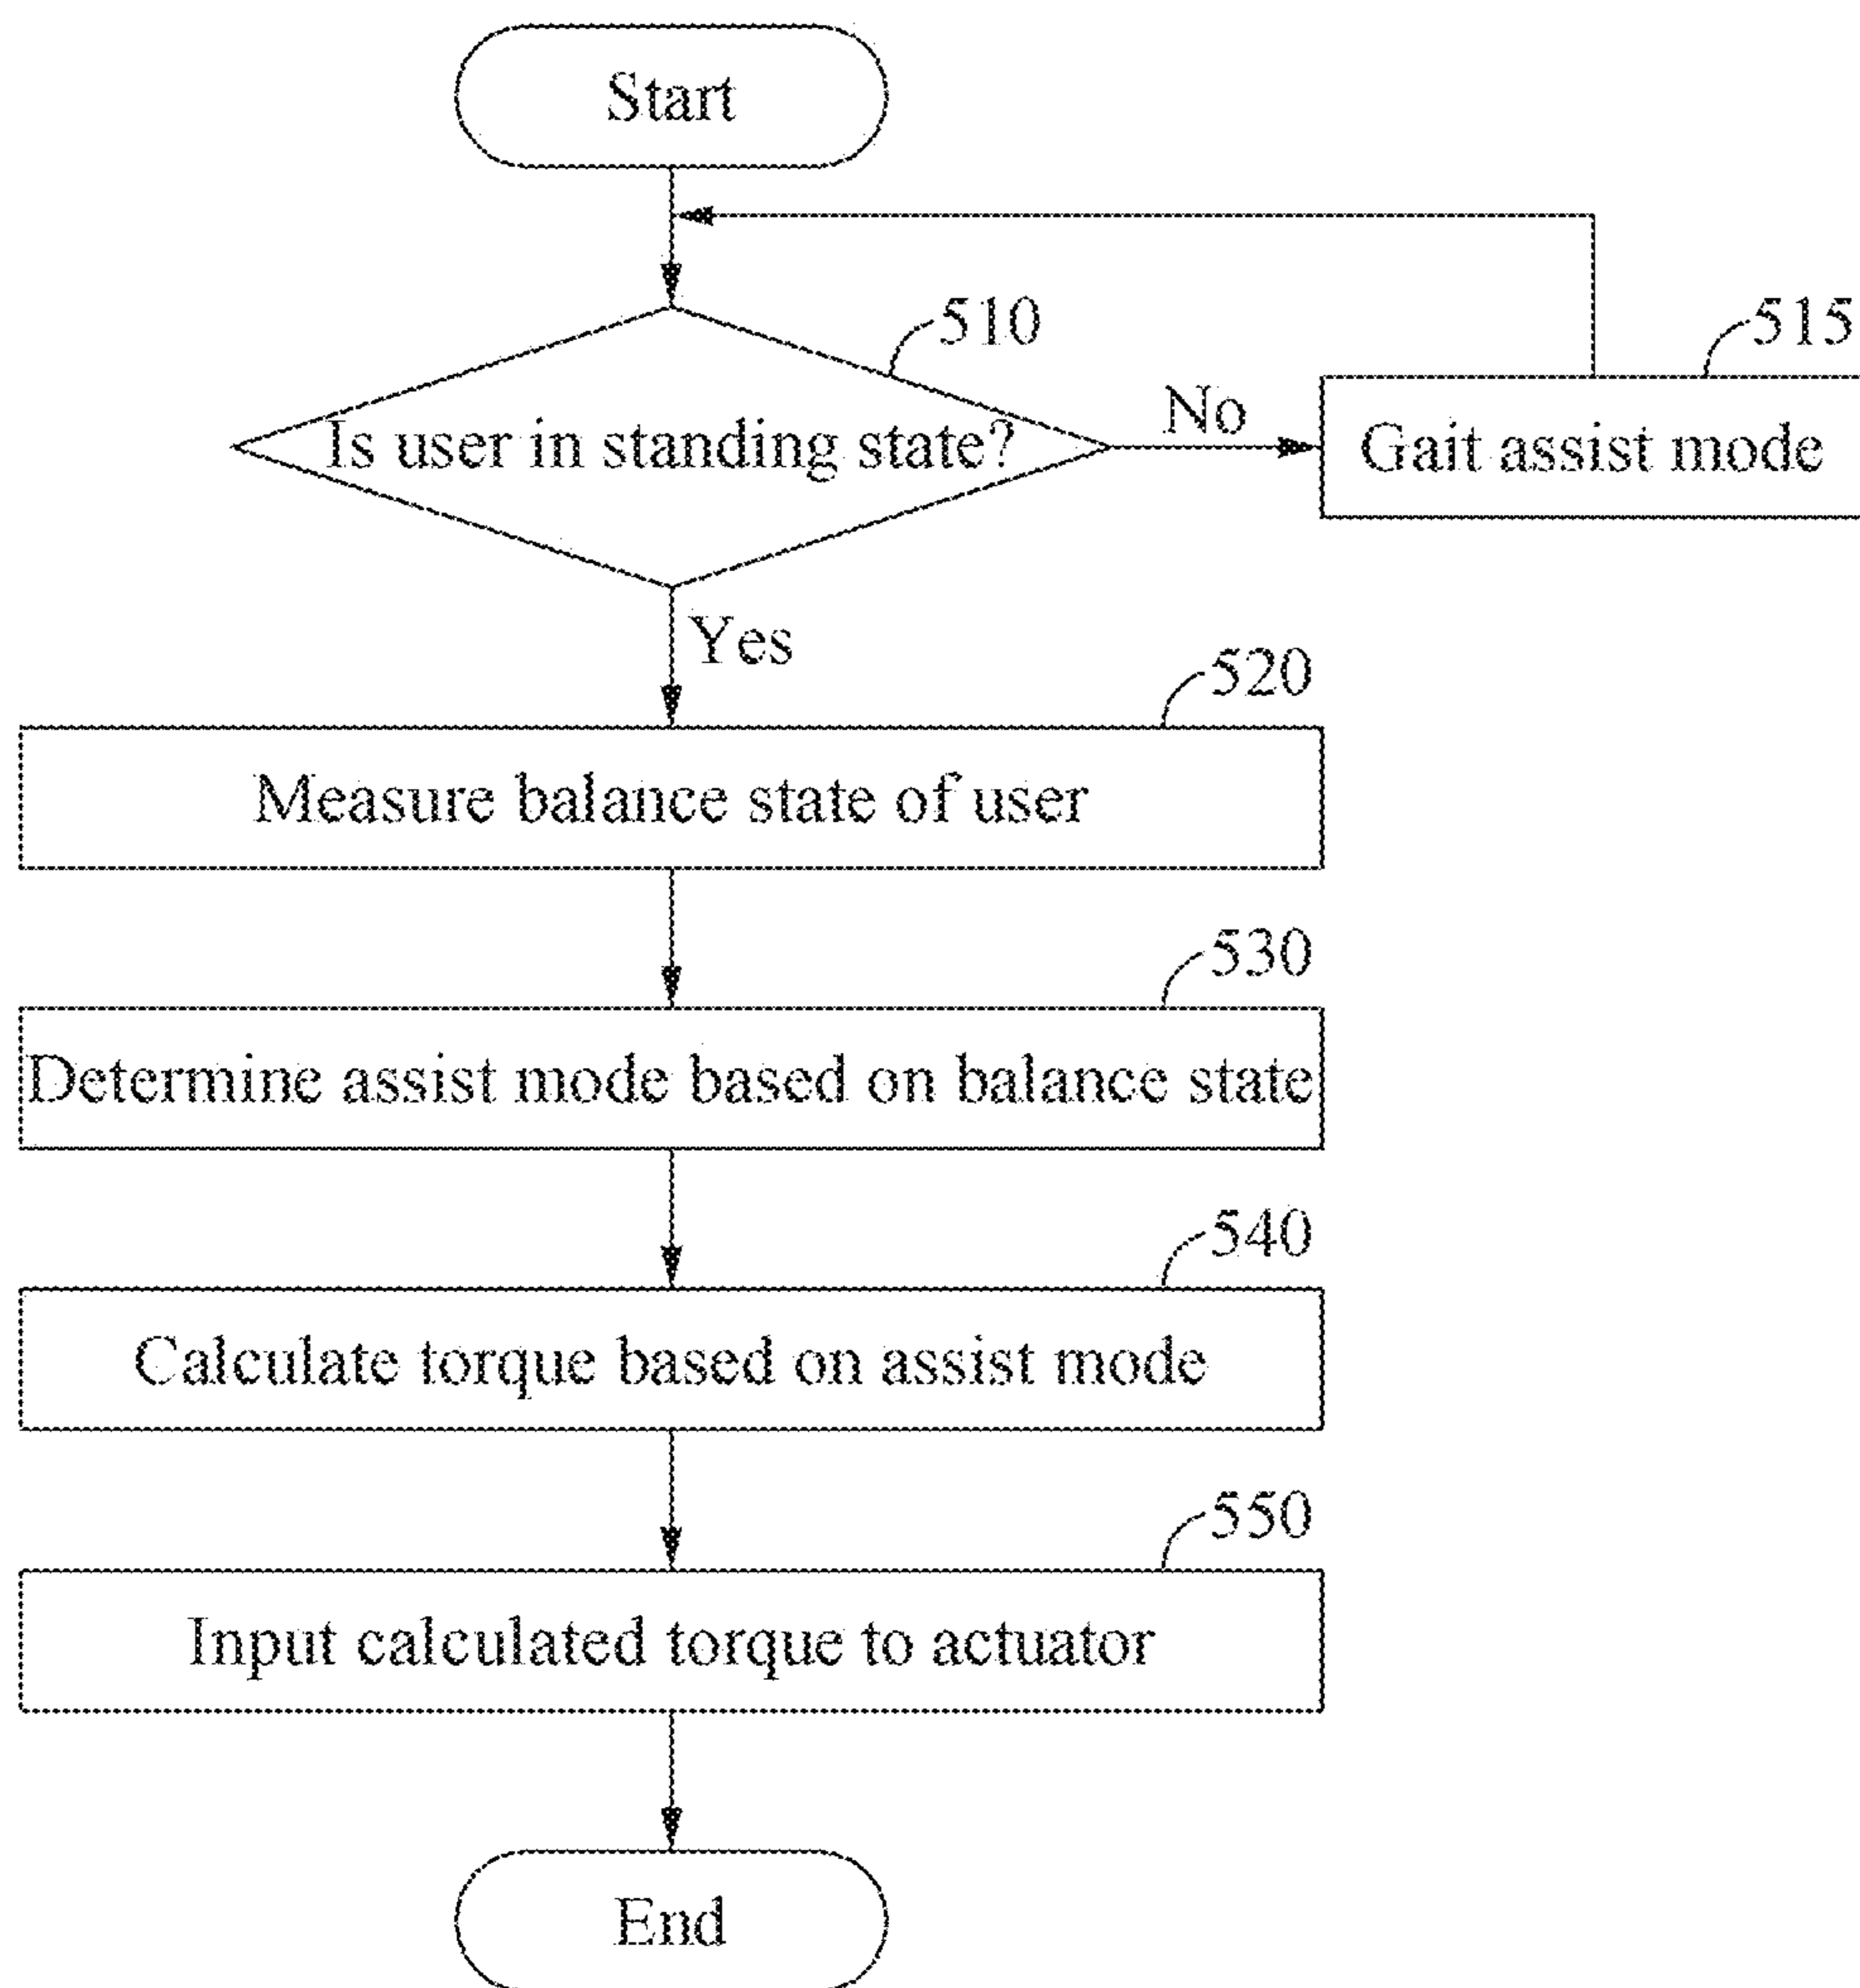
Start

510

Is user in standing state?

No

515

Gait assist mode

Yes

520

Measure balance state of user

530

Determine assist mode based on balance state

540

Calculate torque based on assist mode

550

Input calculated torque to actuator

End